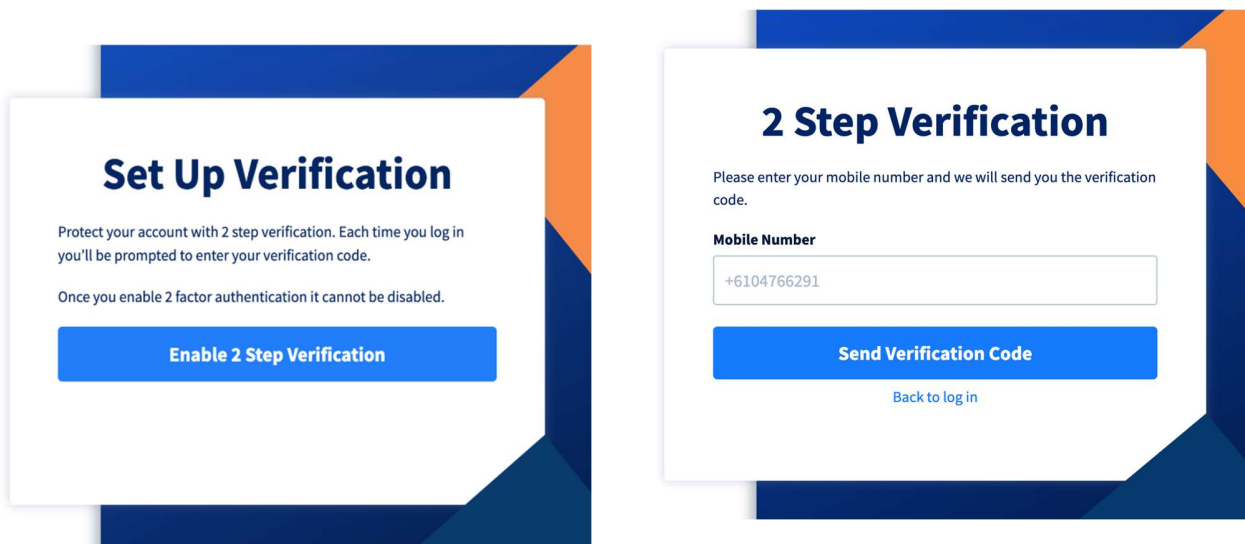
Set Up Verification

Protect your account with 2 step verification. Each time you log in you'll be prompted to enter your verification code.

Once you enable 2 factor authentication it cannot be disabled.

Enable 2 Step Verification

2 Step Verification

Please enter your mobile number and we will send you the verification code.

Mobile Number

+6104766291

Send Verification Code

Back to log in